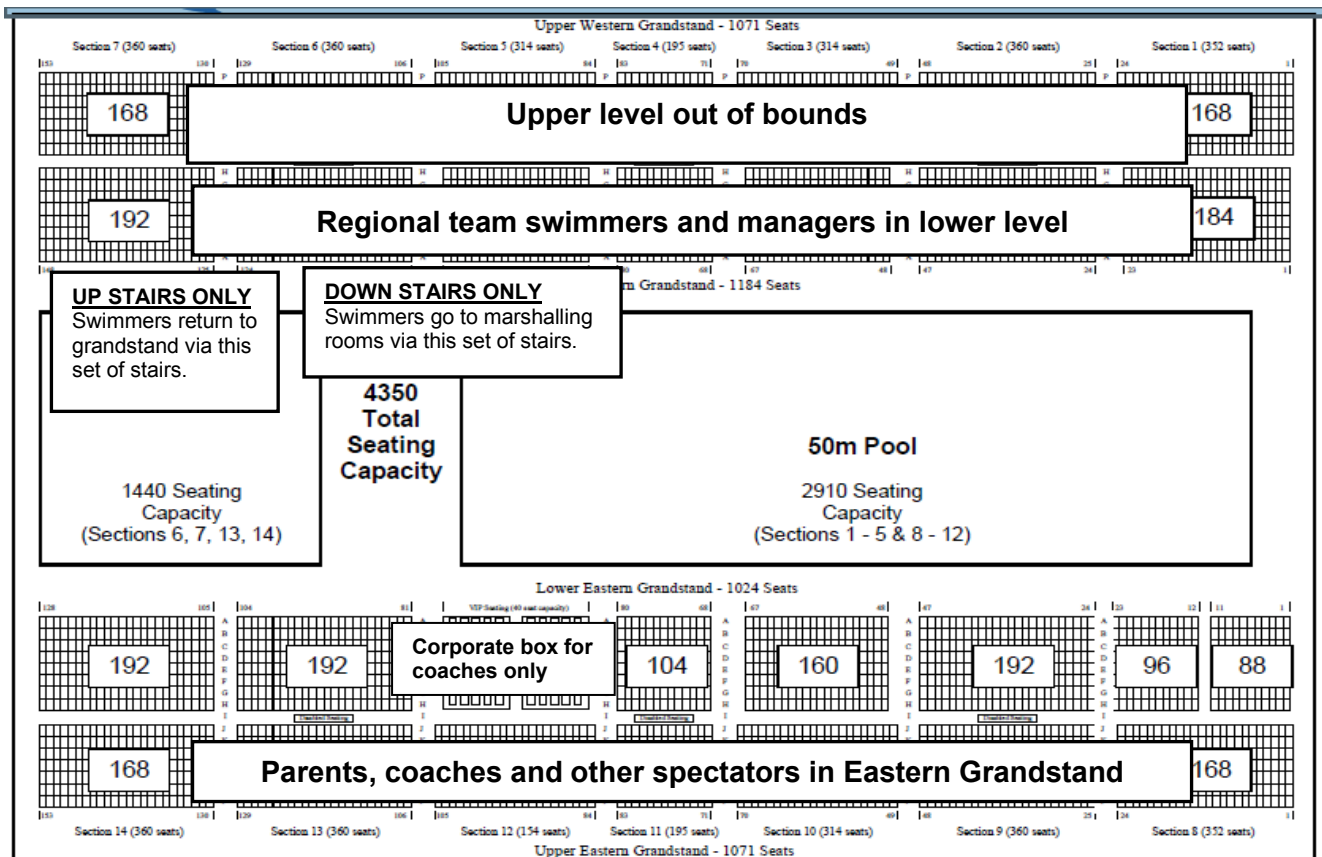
Upper Western Grandstand - 1071 Seats

Section 7 (360 seats)
Section 6 (360 seats)
Section 5 (314 seats)
Section 4 (195 seats)
Section 3 (314 seats)
Section 2 (360 seats)
Section 1 (352 seats)

168

Upper level out of bounds

168

192

Regional team swimmers and managers in lower level

184

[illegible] Grandstand - 1184 Seats

UP STAIRS ONLY
Swimmers return to grandstand via this set of stairs.

DOWN STAIRS ONLY
Swimmers go to marshalling rooms via this set of stairs.

4350 Total Seating Capacity

1440 Seating Capacity (Sections 6, 7, 13, 14)

50m Pool

2910 Seating Capacity (Sections 1 - 5 & 8 - 12)

Lower Eastern Grandstand - 1024 Seats

VIP Seating (40 seat capacity)

192

192

Corporate box for coaches only

104

160

192

96

88

168

Parents, coaches and other spectators in Eastern Grandstand

168

Section 14 (360 seats)
Section 13 (360 seats)
Section 12 (154 seats)
Section 11 (195 seats)
Section 10 (314 seats)
Section 9 (360 seats)
Section 8 (352 seats)

Upper Eastern Grandstand - 1071 Seats